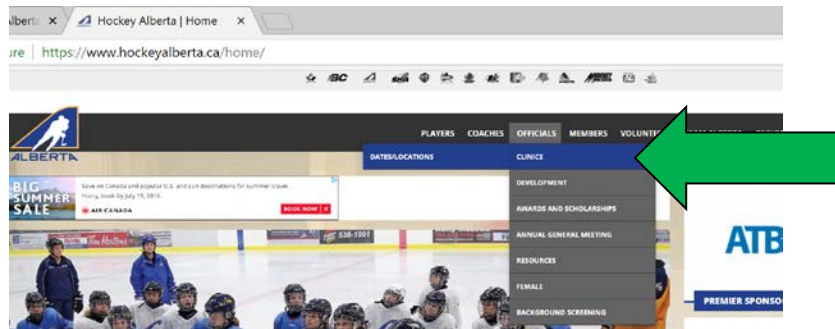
Alberta ×
Hockey Alberta | Home ×
ure | https://www.hockeyalberta.ca/home/

BC

ALBERTA

PLAYERS COACHES OFFICIALS MEMBERS VOLUNTE

DATES/LOCATIONS

CLINICS
DEVELOPMENT
AWARDS AND SCHOLARSHIPS
ANNUAL GENERAL MEETING
RESOURCES
FEMALE
BACKGROUND SCREENING

BIG SUMMER SALE
Save on Canada and popular U.S. and sun destinations for summer travel. Hurry, book by July 19, 2018.
AIR CANADA
BOOK NOW

ATB
PREMIER SPONSO